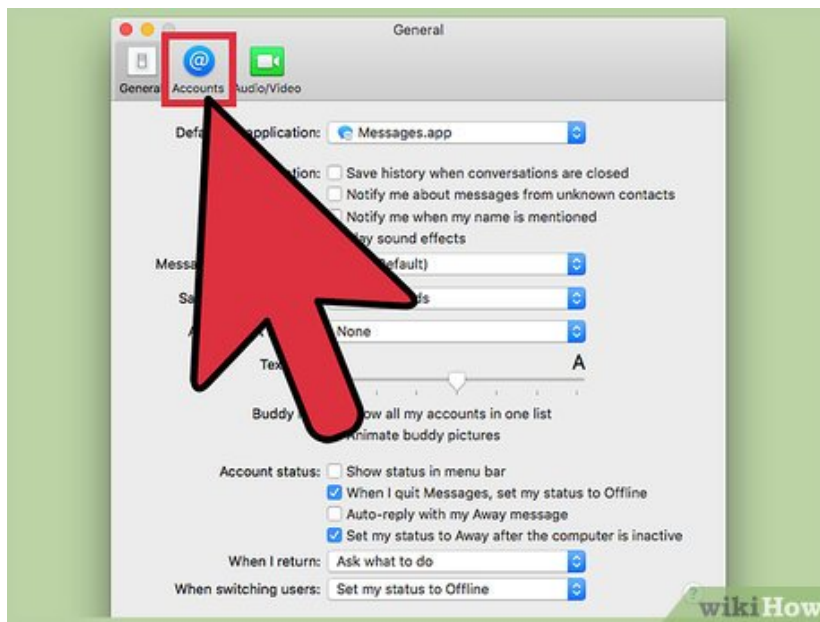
General

Genera Accounts Audio/Video

Defa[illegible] application: Messages.app

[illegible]tion: Save history when conversations are closed
Notify me about messages from unknown contacts
Notify me when my name is mentioned
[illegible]ay sound effects

Messa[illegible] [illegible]efault)

Sa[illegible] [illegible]ds

A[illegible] None

Tex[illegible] A

Buddy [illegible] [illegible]ow all my accounts in one list
Animate buddy pictures

Account status: Show status in menu bar
When I quit Messages, set my status to Offline
Auto-reply with my Away message
Set my status to Away after the computer is inactive

When I return: Ask what to do

When switching users: Set my status to Offline

wikiHow